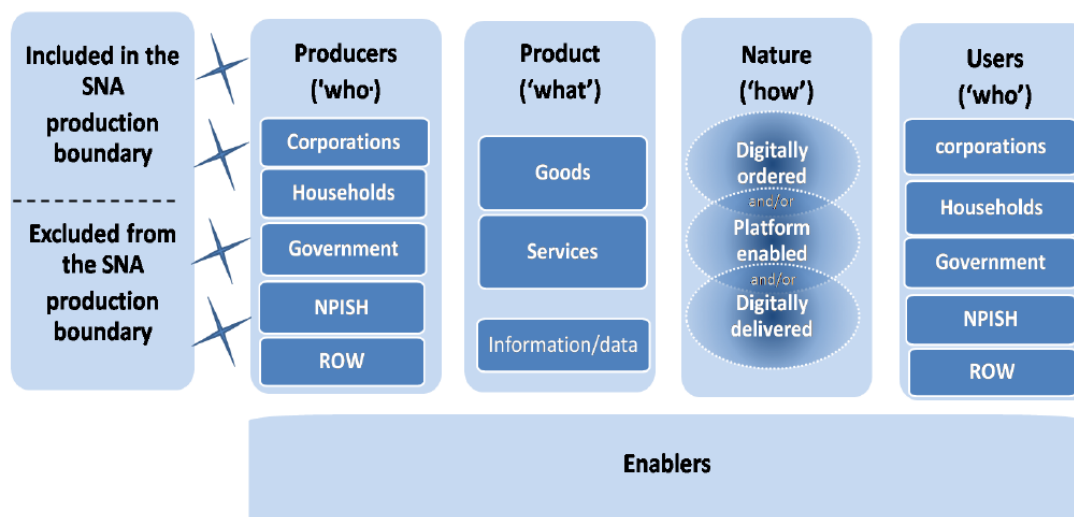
Included in the SNA production boundary

Excluded from the SNA production boundary

Producers ('who·)

Corporations

Households

Government

NPISH

ROW

Product ('what')

Goods

Services

Information/data

Nature ('how')

Digitally ordered

and/or

Platform enabled

and/or

Digitally delivered

Users ('who')

corporations

Households

Government

NPISH

ROW

Enablers